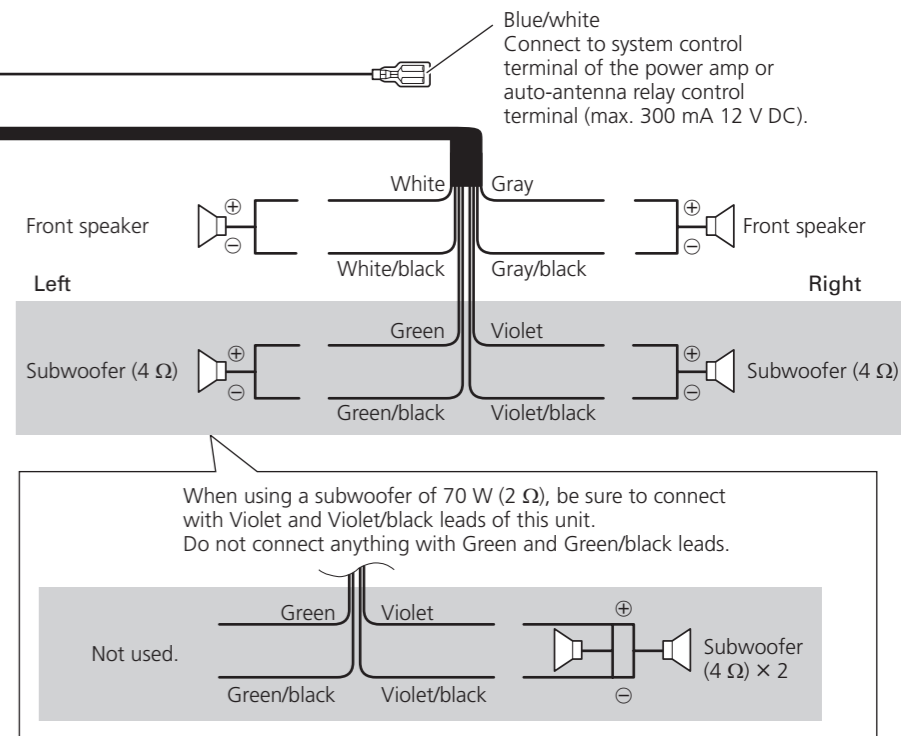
Blue/white
Connect to system control terminal of the power amp or auto-antenna relay control terminal (max. 300 mA 12 V DC).

White
Gray

Front speaker
$\oplus$
$\ominus$
$\oplus$
$\ominus$
Front speaker

White/black
Gray/black

Left
Right

Green
Violet

Subwoofer (4 Ω)
$\oplus$
$\ominus$
$\oplus$
$\ominus$
Subwoofer (4 Ω)

Green/black
Violet/black

When using a subwoofer of 70 W (2 Ω), be sure to connect with Violet and Violet/black leads of this unit.
Do not connect anything with Green and Green/black leads.

Green
Violet
$\oplus$
Not used.
Subwoofer (4 Ω) × 2
Green/black
Violet/black
$\ominus$